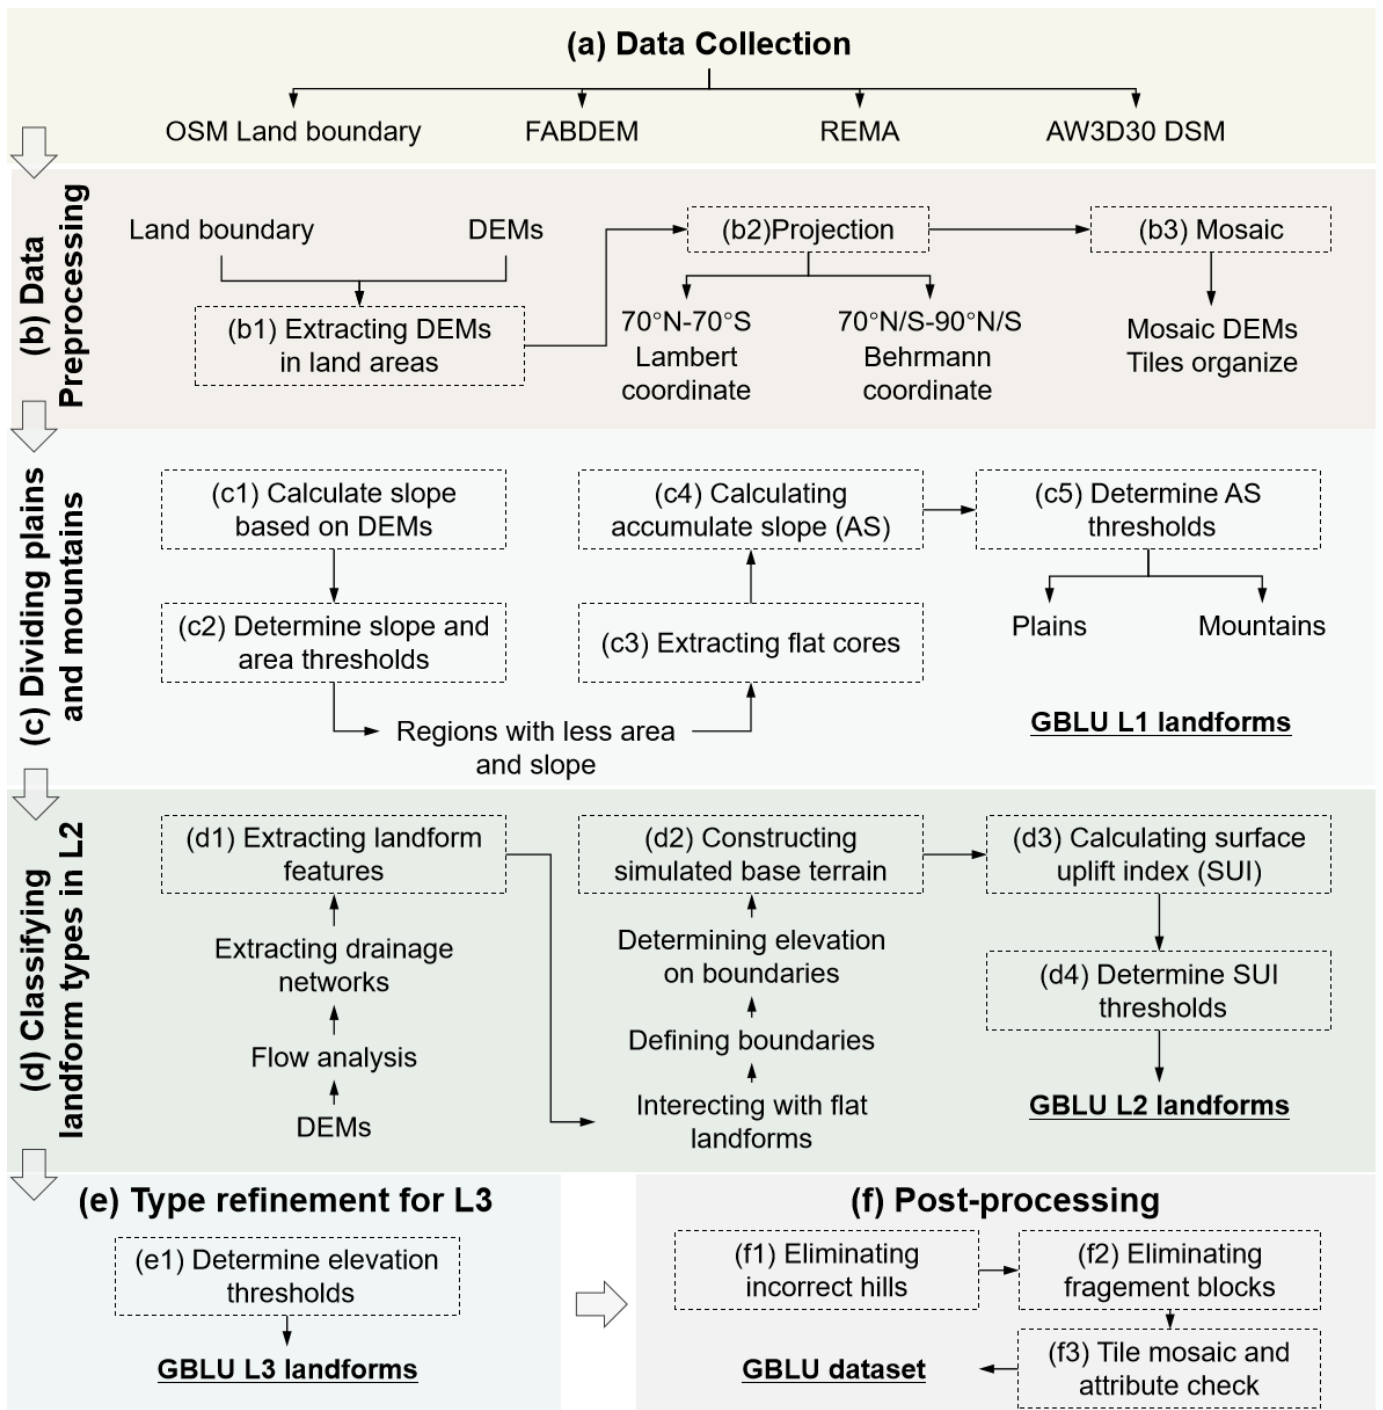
(a) Data Collection

OSM Land boundary

FABDEM

REMA

AW3D30 DSM

(b) Data Preprocessing

Land boundary

DEMs

(b1) Extracting DEMs in land areas

(b2)Projection

70°N-70°S Lambert coordinate

70°N/S-90°N/S Behrmann coordinate

(b3) Mosaic

Mosaic DEMs Tiles organize

(c) Dividing plains and mountains

(c1) Calculate slope based on DEMs

(c2) Determine slope and area thresholds

Regions with less area and slope

(c3) Extracting flat cores

(c4) Calculating accumulate slope (AS)

(c5) Determine AS thresholds

Plains

Mountains

GBLU L1 landforms

(d) Classifying landform types in L2

(d1) Extracting landform features

Extracting drainage networks

Flow analysis

DEMs

(d2) Constructing simulated base terrain

Determining elevation on boundaries

Defining boundaries

Interecting with flat landforms

(d3) Calculating surface uplift index (SUI)

(d4) Determine SUI thresholds

GBLU L2 landforms

(e) Type refinement for L3

(e1) Determine elevation thresholds

GBLU L3 landforms

(f) Post-processing

(f1) Eliminating incorrect hills

(f2) Eliminating fragement blocks

(f3) Tile mosaic and attribute check

GBLU dataset